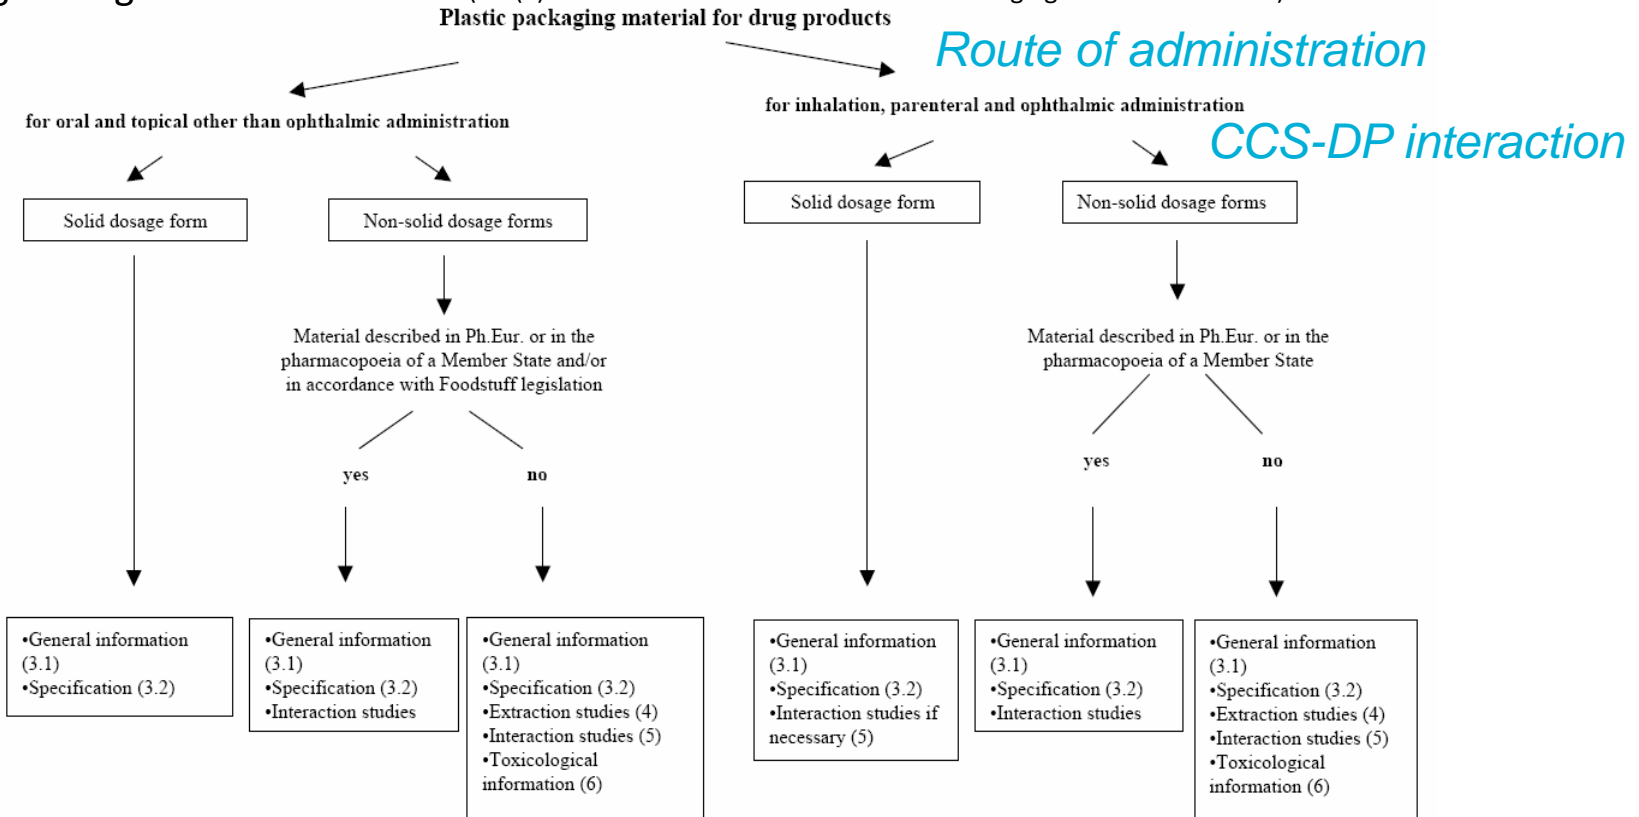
Plastic packaging material for drug products

Route of administration

for oral and topical other than ophthalmic administration

for inhalation, parenteral and ophthalmic administration

CCS-DP interaction

Solid dosage form

Non-solid dosage forms

Solid dosage form

Non-solid dosage forms

Material described in Ph.Eur. or in the pharmacopoeia of a Member State and/or in accordance with Foodstuff legislation

Material described in Ph.Eur. or in the pharmacopoeia of a Member State

yes

no

yes

no

•General information (3.1)
•Specification (3.2)

•General information (3.1)
•Specification (3.2)
•Interaction studies

•General information (3.1)
•Specification (3.2)
•Extraction studies (4)
•Interaction studies (5)
•Toxicological information (6)

•General information (3.1)
•Specification (3.2)
•Interaction studies if necessary (5)

•General information (3.1)
•Specification (3.2)
•Interaction studies

•General information (3.1)
•Specification (3.2)
•Extraction studies (4)
•Interaction studies (5)
•Toxicological information (6)